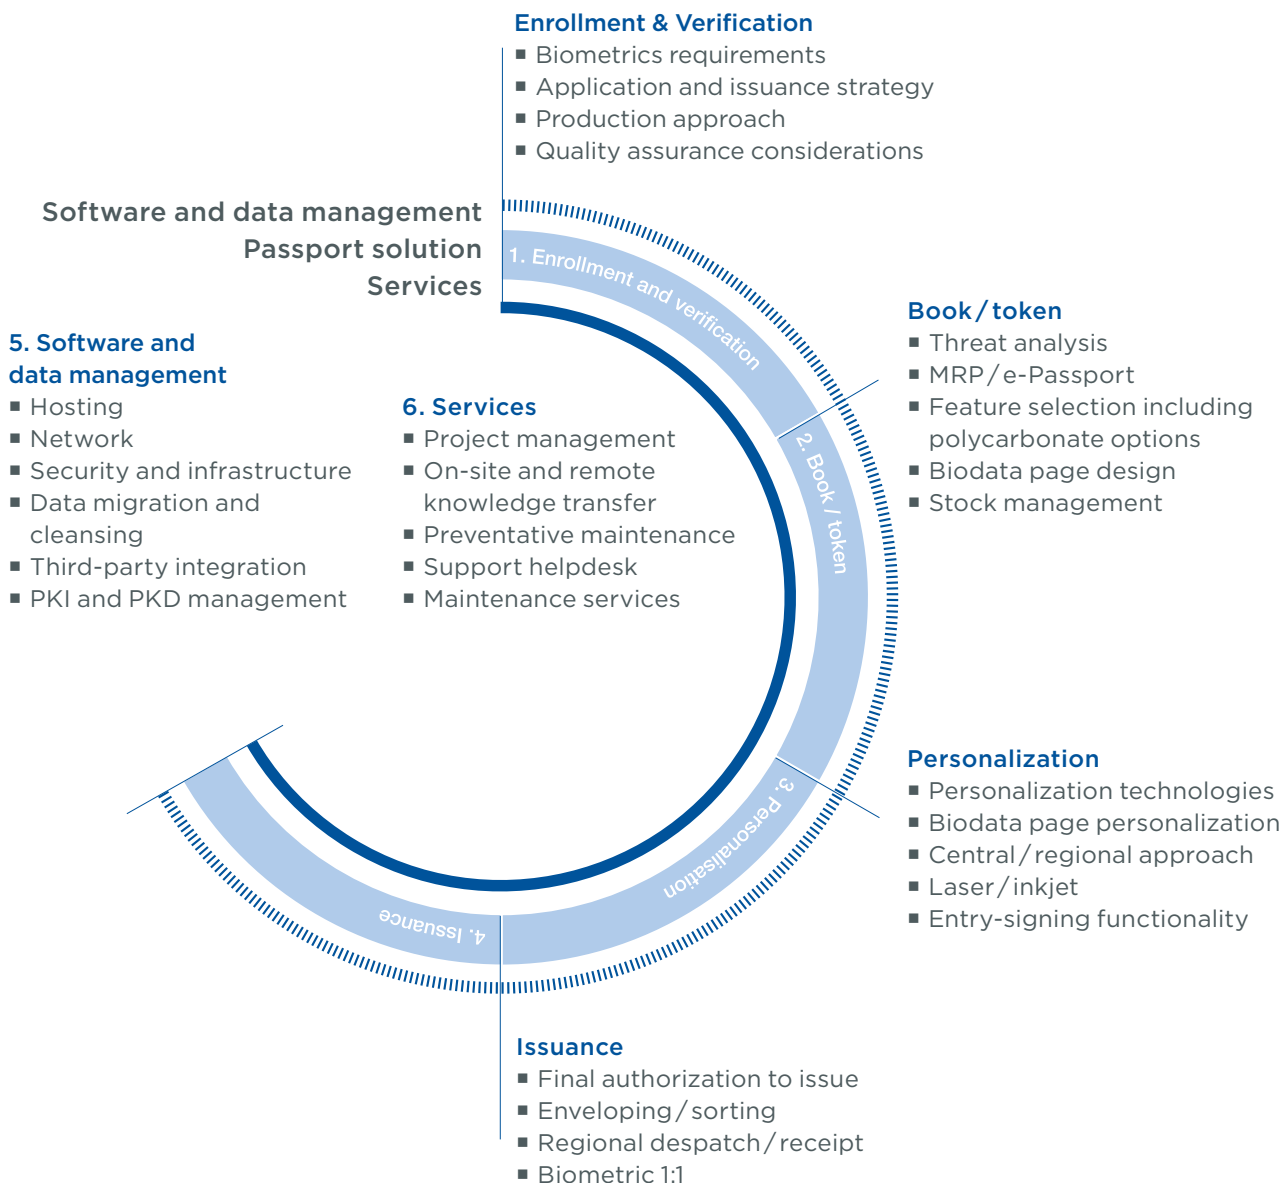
Enrollment & Verification
■ Biometrics requirements
■ Application and issuance strategy
■ Production approach
■ Quality assurance considerations

Software and data management
Passport solution
Services

1. Enrollment and verification

Book / token
■ Threat analysis
■ MRP / e-Passport
■ Feature selection including polycarbonate options
■ Biodata page design
■ Stock management

5. Software and data management
■ Hosting
■ Network
■ Security and infrastructure
■ Data migration and cleansing
■ Third-party integration
■ PKI and PKD management

6. Services
■ Project management
■ On-site and remote knowledge transfer
■ Preventative maintenance
■ Support helpdesk
■ Maintenance services

2. Book / token

3. Personalisation

4. Issuance

Personalization
■ Personalization technologies
■ Biodata page personalization
■ Central / regional approach
■ Laser / inkjet
■ Entry-signing functionality

Issuance
■ Final authorization to issue
■ Enveloping / sorting
■ Regional despatch / receipt
■ Biometric 1:1